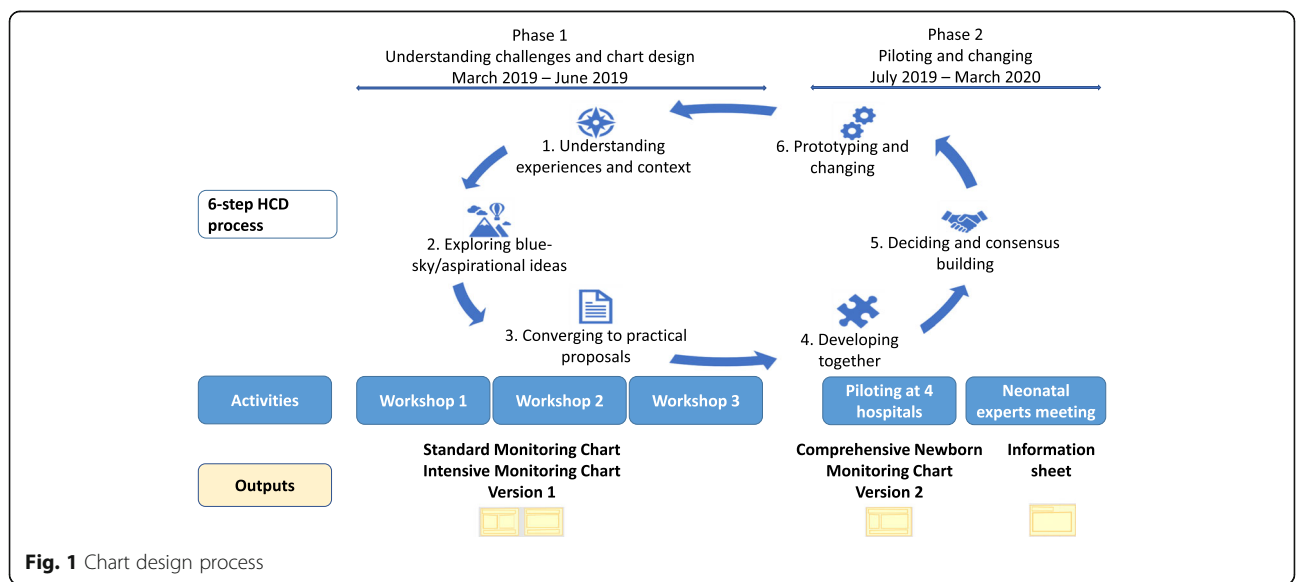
Phase 1
Understanding challenges and chart design
March 2019 – June 2019

Phase 2
Piloting and changing
July 2019 – March 2020

1. Understanding experiences and context

6. Prototyping and changing

6-step HCD process

2. Exploring blue-sky/aspirational ideas

5. Deciding and consensus building

3. Converging to practical proposals

4. Developing together

Activities

Workshop 1

Workshop 2

Workshop 3

Piloting at 4 hospitals

Neonatal experts meeting

Outputs

Standard Monitoring Chart
Intensive Monitoring Chart
Version 1

Comprehensive Newborn Monitoring Chart
Version 2

Information sheet

**Fig. 1** Chart design process